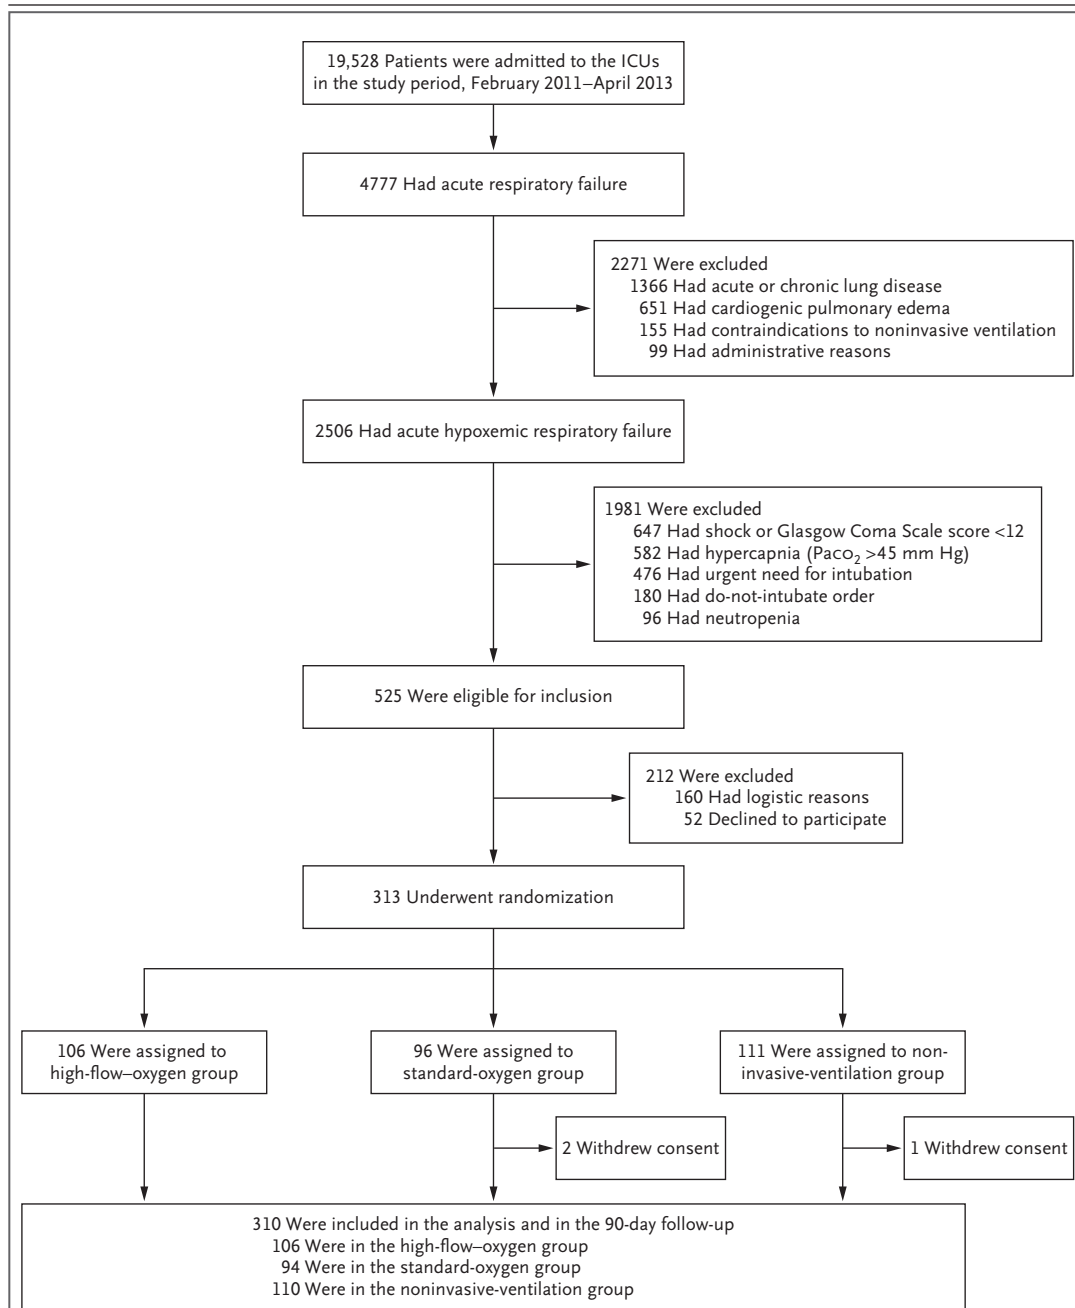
19,528 Patients were admitted to the ICUs in the study period, February 2011–April 2013

4777 Had acute respiratory failure

2271 Were excluded
1366 Had acute or chronic lung disease
651 Had cardiogenic pulmonary edema
155 Had contraindications to noninvasive ventilation
99 Had administrative reasons

2506 Had acute hypoxemic respiratory failure

1981 Were excluded
647 Had shock or Glasgow Coma Scale score <12
582 Had hypercapnia ($Paco_2$ >45 mm Hg)
476 Had urgent need for intubation
180 Had do-not-intubate order
96 Had neutropenia

525 Were eligible for inclusion

212 Were excluded
160 Had logistic reasons
52 Declined to participate

313 Underwent randomization

106 Were assigned to high-flow–oxygen group

96 Were assigned to standard-oxygen group

111 Were assigned to noninvasive-ventilation group

2 Withdrew consent

1 Withdrew consent

310 Were included in the analysis and in the 90-day follow-up
106 Were in the high-flow–oxygen group
94 Were in the standard-oxygen group
110 Were in the noninvasive-ventilation group